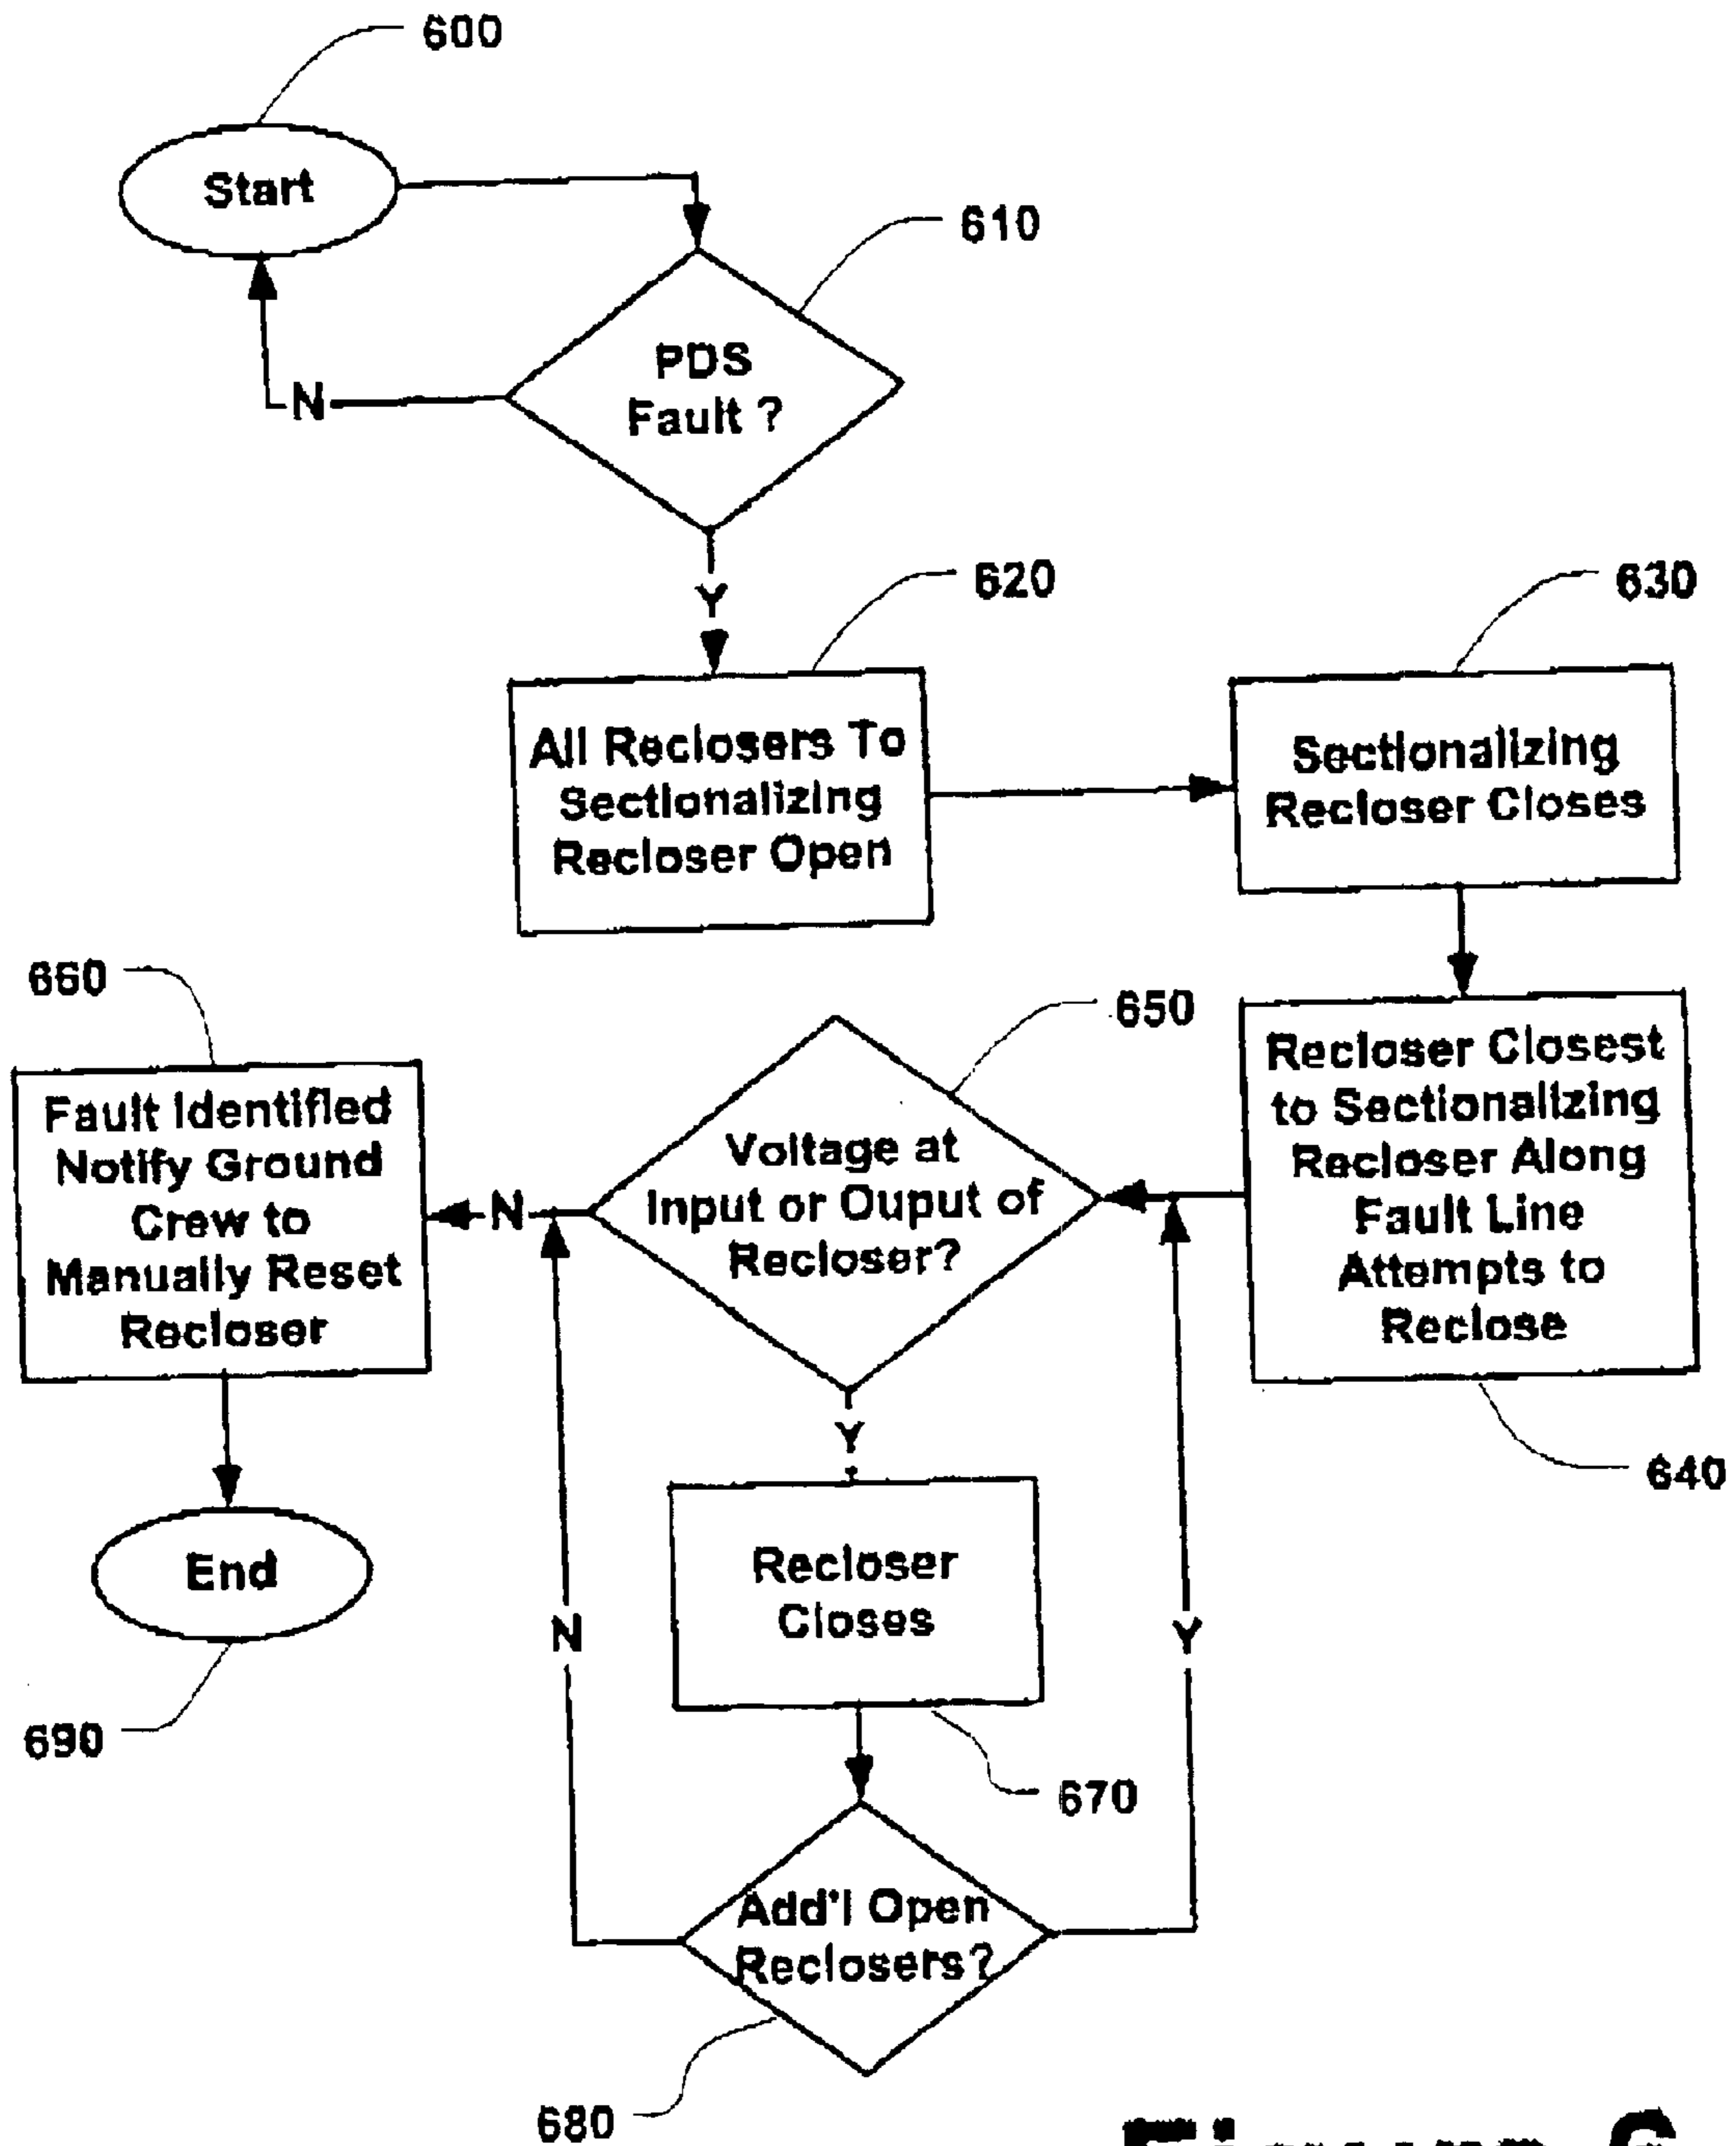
600

Start

610

PDS Fault ?

N

Y

620

All Reclosers To Sectionalizing Recloser Open

630

Sectionalizing Recloser Closes

660

650

Fault Identified Notify Ground Crew to Manually Reset Recloser

N

Voltage at Input or Ouput of Recloser?

Recloser Closest to Sectionalizing Recloser Along Fault Line Attempts to Reclose

Y

640

End

Recloser Closes

N

Y

690

670

Add'l Open Reclosers?

680

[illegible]